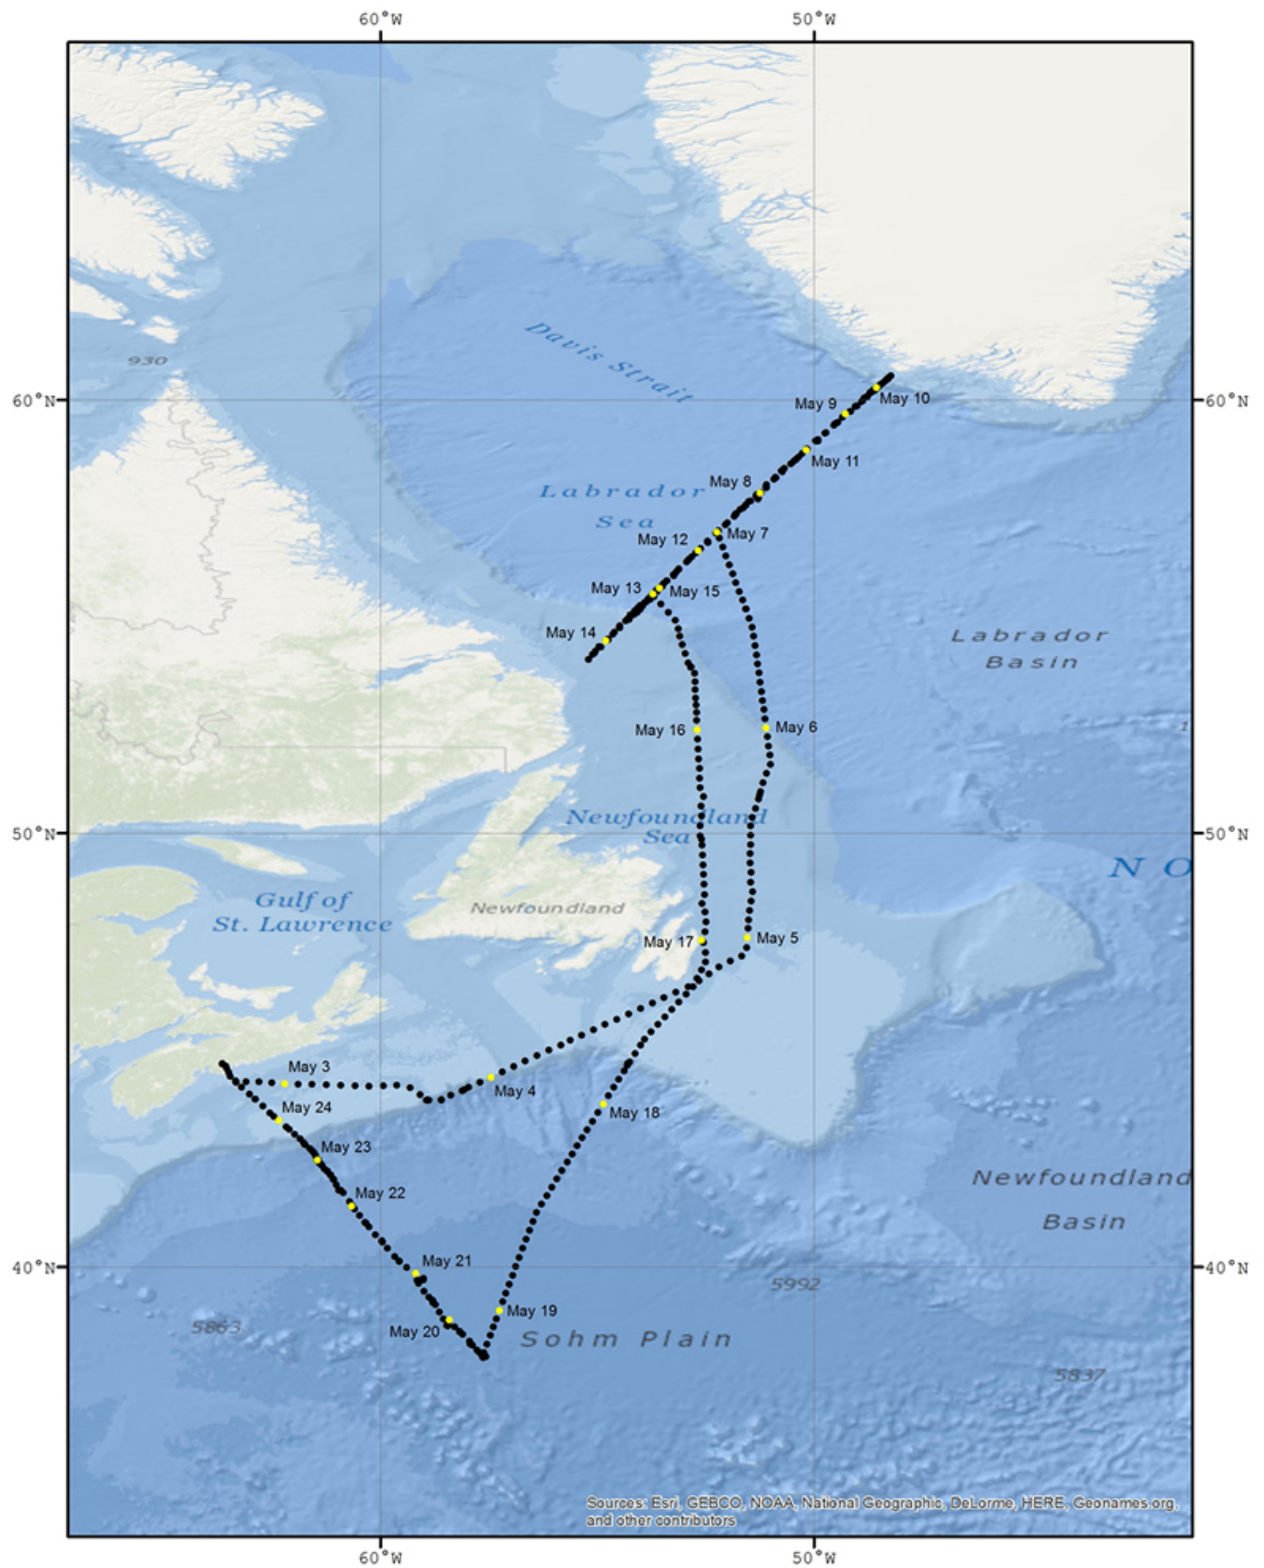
60°W
50°W
60°N
60°N
50°N
50°N
40°N
40°N
60°W
50°W

930
Davis Strait
May 9
May 10
May 11
May 8
Labrador Sea
May 7
May 12
May 13
May 15
May 14
Labrador Basin
May 16
May 6
Newfoundland Sea
N O
Gulf of St. Lawrence
Newfoundland
May 17
May 5
May 3
May 4
May 24
May 18
May 23
May 22
Newfoundland Basin
May 21
5992
May 19
5863
May 20
Sohm Plain
5837

Sources: Esri, GEBCO, NOAA, National Geographic, DeLorme, HERE, Geonames.org, and other contributors